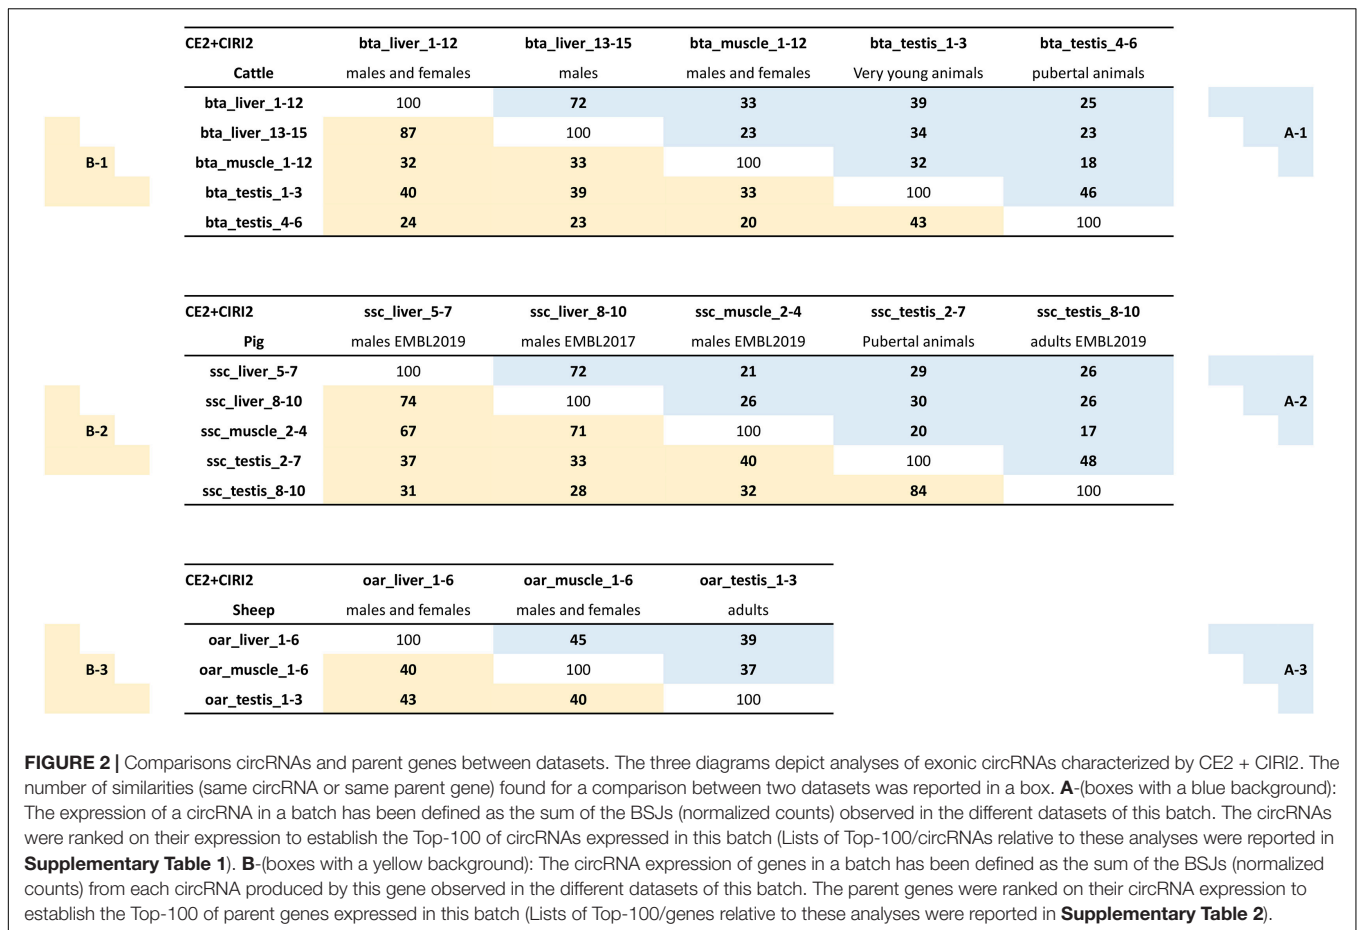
B-1

| CE2+CIRI2 Cattle | bta_liver_1-12 males and females | bta_liver_13-15 males | bta_muscle_1-12 males and females | bta_testis_1-3 Very young animals | bta_testis_4-6 pubertal animals |
|---|---|---|---|---|---|
| bta_liver_1-12 | 100 | 72 | 33 | 39 | 25 |
| bta_liver_13-15 | 87 | 100 | 23 | 34 | 23 |
| bta_muscle_1-12 | 32 | 33 | 100 | 32 | 18 |
| bta_testis_1-3 | 40 | 39 | 33 | 100 | 46 |
| bta_testis_4-6 | 24 | 23 | 20 | 43 | 100 |

A-1

B-2

| CE2+CIRI2 Pig | ssc_liver_5-7 males EMBL2019 | ssc_liver_8-10 males EMBL2017 | ssc_muscle_2-4 males EMBL2019 | ssc_testis_2-7 Pubertal animals | ssc_testis_8-10 adults EMBL2019 |
|---|---|---|---|---|---|
| ssc_liver_5-7 | 100 | 72 | 21 | 29 | 26 |
| ssc_liver_8-10 | 74 | 100 | 26 | 30 | 26 |
| ssc_muscle_2-4 | 67 | 71 | 100 | 20 | 17 |
| ssc_testis_2-7 | 37 | 33 | 40 | 100 | 48 |
| ssc_testis_8-10 | 31 | 28 | 32 | 84 | 100 |

A-2

B-3

| CE2+CIRI2 Sheep | oar_liver_1-6 males and females | oar_muscle_1-6 males and females | oar_testis_1-3 adults |
|---|---|---|---|
| oar_liver_1-6 | 100 | 45 | 39 |
| oar_muscle_1-6 | 40 | 100 | 37 |
| oar_testis_1-3 | 43 | 40 | 100 |

A-3

**FIGURE 2 |** Comparisons circRNAs and parent genes between datasets. The three diagrams depict analyses of exonic circRNAs characterized by CE2 + CIRI2. The number of similarities (same circRNA or same parent gene) found for a comparison between two datasets was reported in a box. **A**-(boxes with a blue background): The expression of a circRNA in a batch has been defined as the sum of the BSJs (normalized counts) observed in the different datasets of this batch. The circRNAs were ranked on their expression to establish the Top-100 of circRNAs expressed in this batch (Lists of Top-100/circRNAs relative to these analyses were reported in **Supplementary Table 1**). **B**-(boxes with a yellow background): The circRNA expression of genes in a batch has been defined as the sum of the BSJs (normalized counts) from each circRNA produced by this gene observed in the different datasets of this batch. The parent genes were ranked on their circRNA expression to establish the Top-100 of parent genes expressed in this batch (Lists of Top-100/genes relative to these analyses were reported in **Supplementary Table 2**).